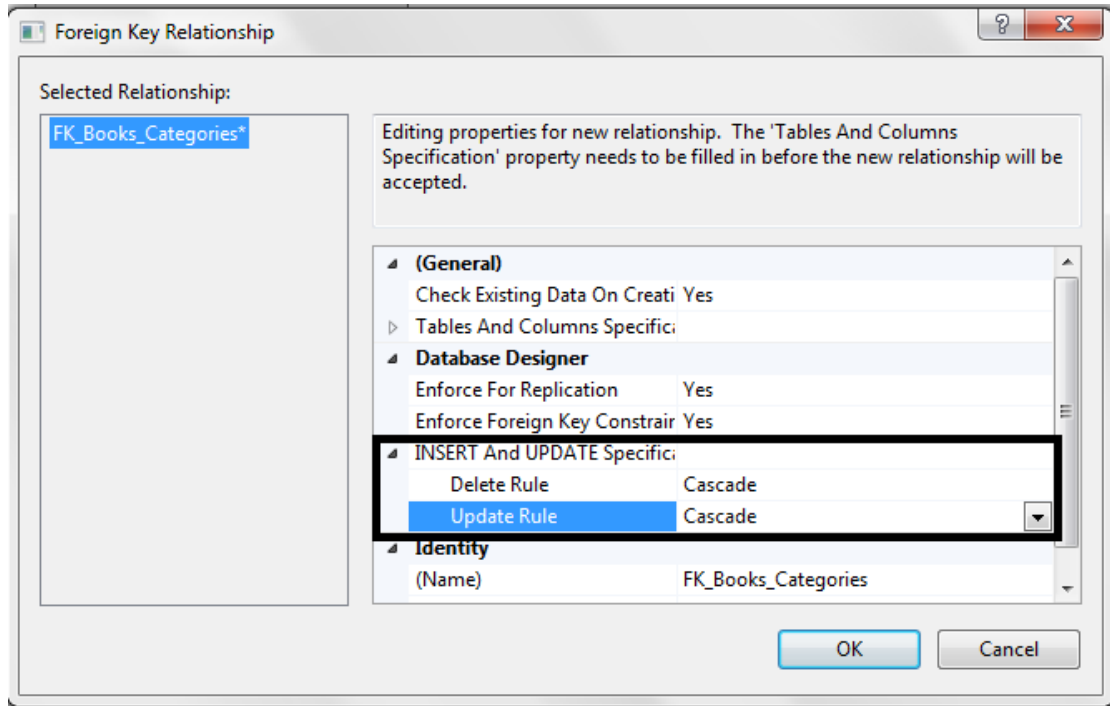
Foreign Key Relationship

?

X

Selected Relationship:

FK_Books_Categories*

Editing properties for new relationship. The 'Tables And Columns Specification' property needs to be filled in before the new relationship will be accepted.

| | |
|---|---|
| (General) | |
| Check Existing Data On Creati | Yes |
| Tables And Columns Specifica | |
| Database Designer | |
| Enforce For Replication | Yes |
| Enforce Foreign Key Constrair | Yes |
| INSERT And UPDATE Specifica | |
| Delete Rule | Cascade |
| Update Rule | Cascade |
| Identity | |
| (Name) | FK_Books_Categories |

OK

Cancel